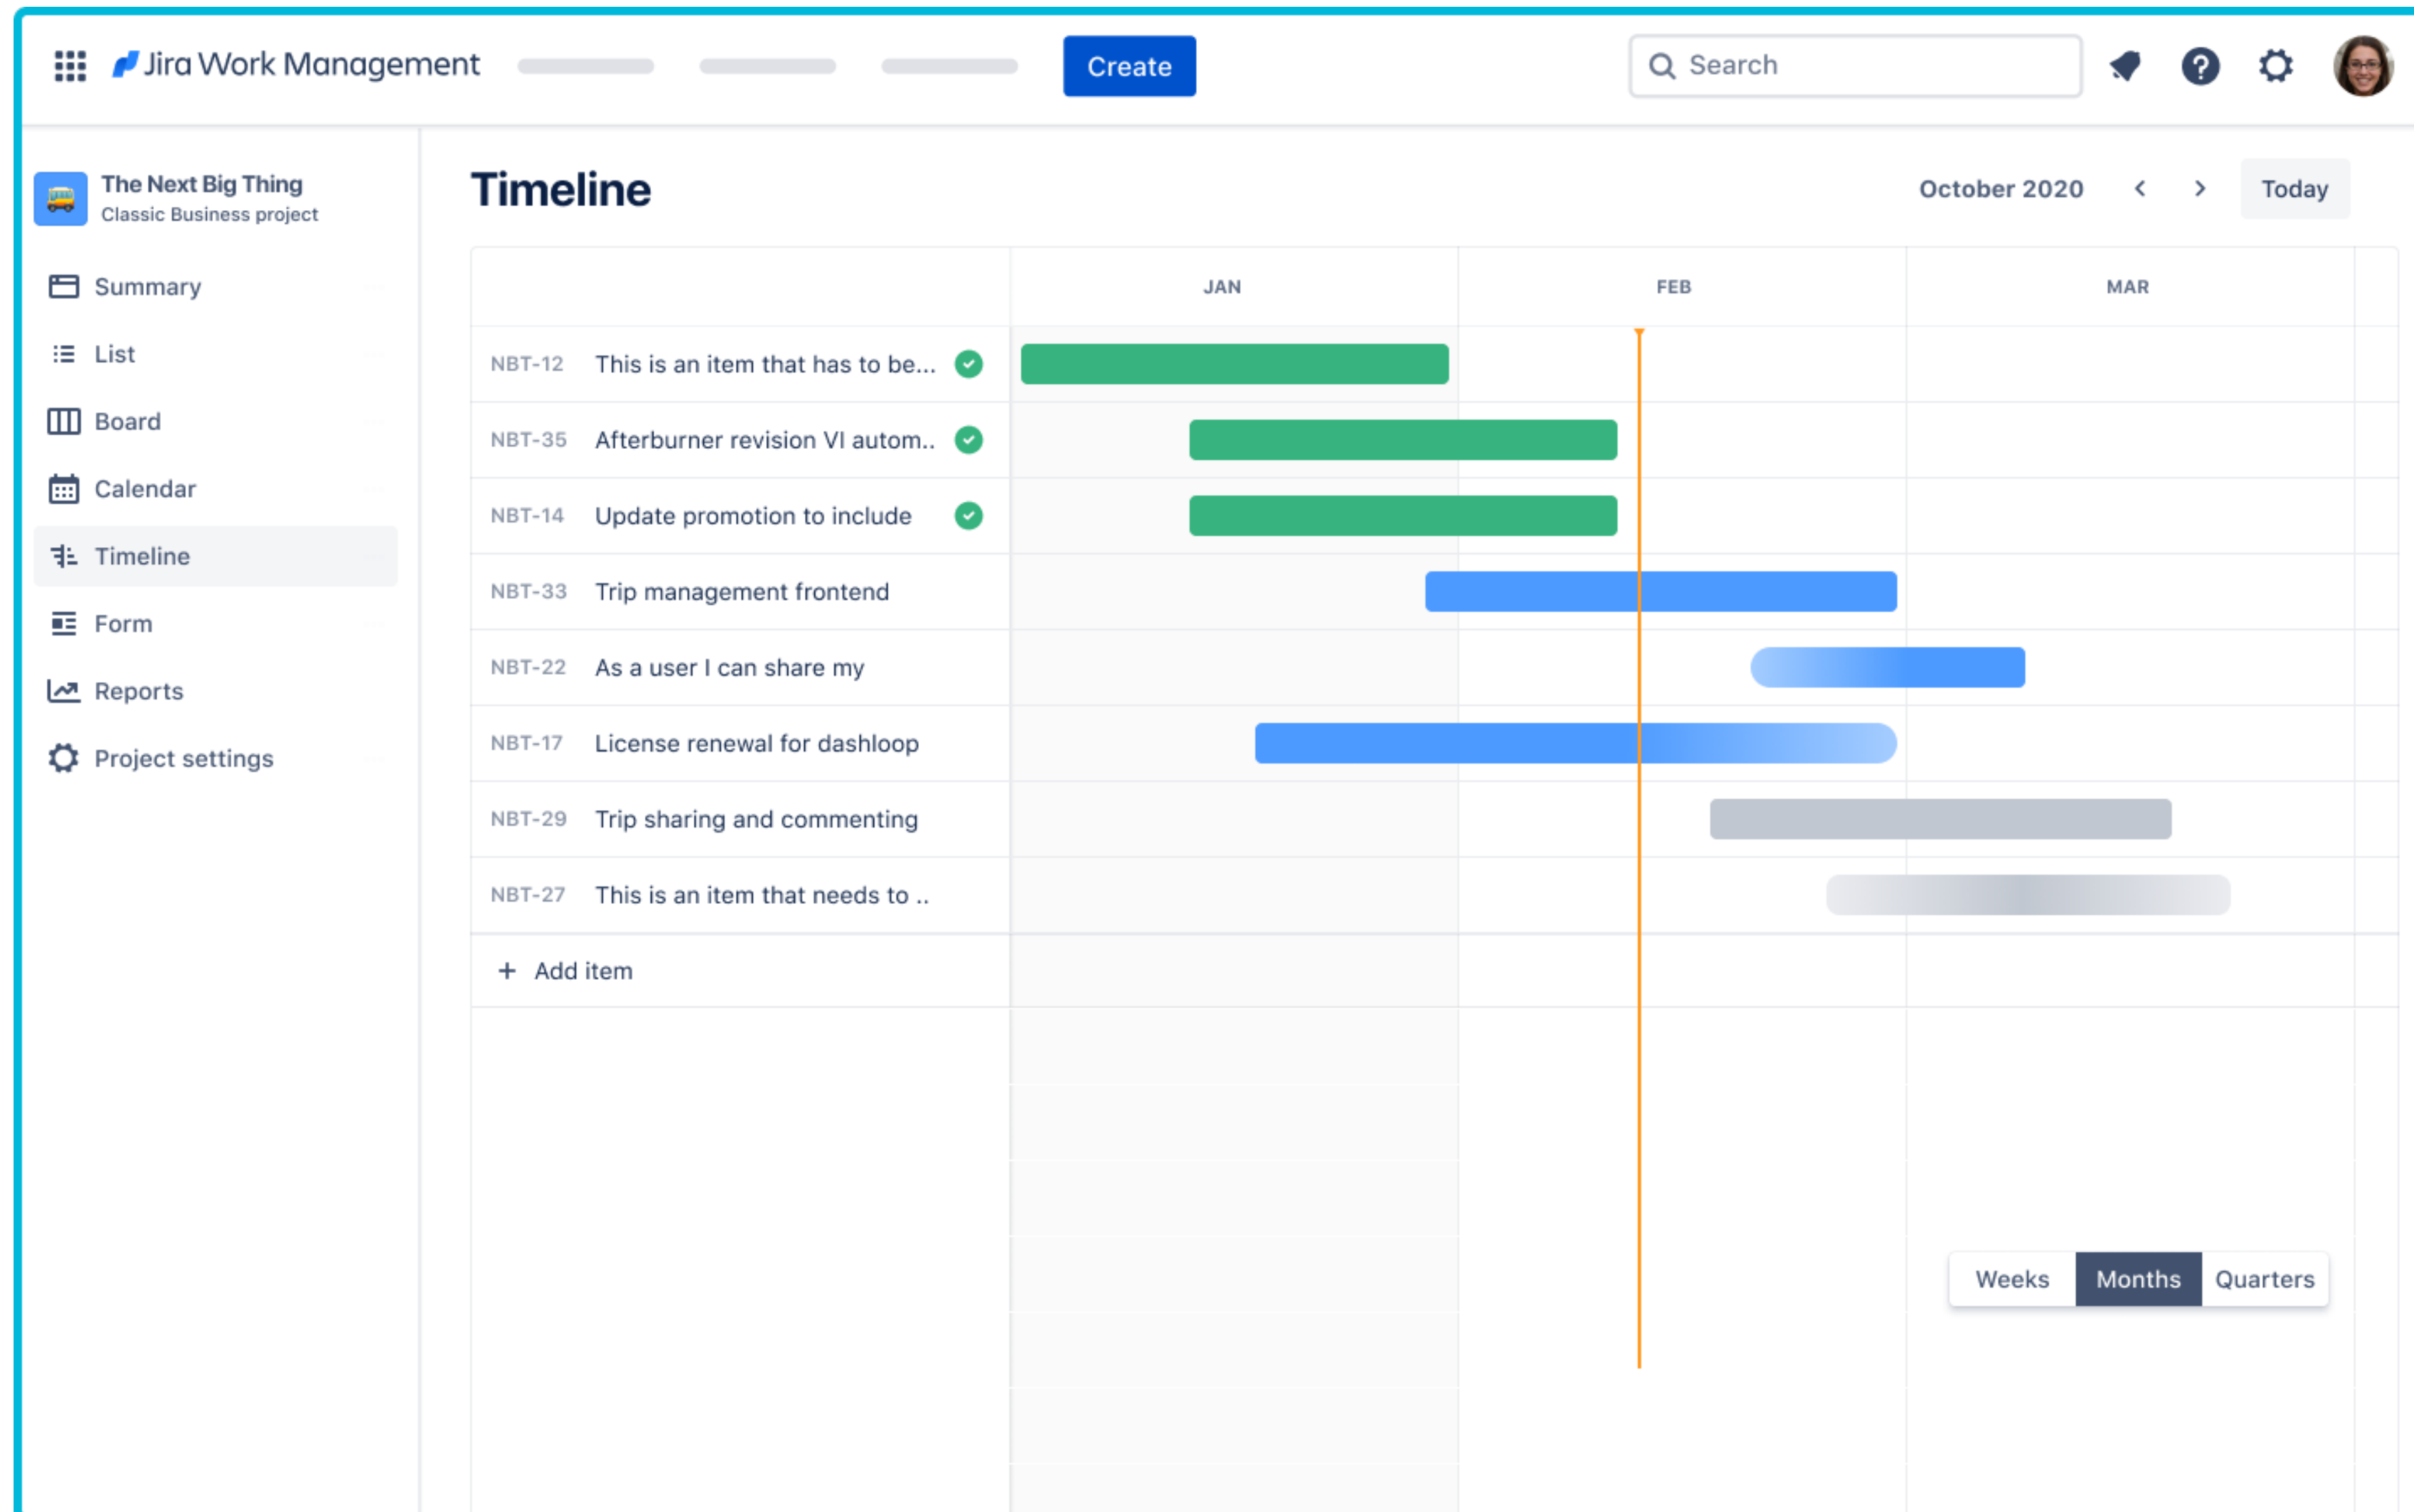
Jira Work Management

Create

Search

The Next Big Thing
Classic Business project

Summary

List

Board

Calendar

Timeline

Form

Reports

Project settings

Timeline

October 2020

Today

| | JAN | FEB | MAR |
|---|---|---|---|
| NBT-12 This is an item that has to be... | | | |
| NBT-35 Afterburner revision VI autom.. | | | |
| NBT-14 Update promotion to include | | | |
| NBT-33 Trip management frontend | | | |
| NBT-22 As a user I can share my | | | |
| NBT-17 License renewal for dashloop | | | |
| NBT-29 Trip sharing and commenting | | | |
| NBT-27 This is an item that needs to .. | | | |

+ Add item

Weeks Months Quarters